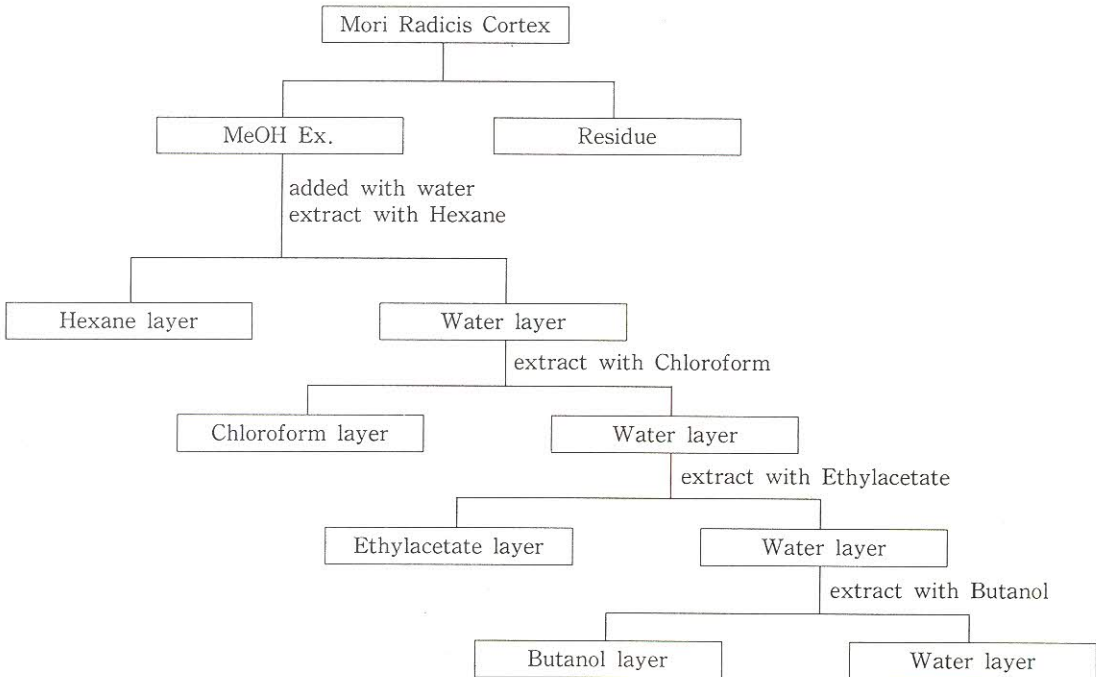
Mori Radicis Cortex

MeOH Ex.

Residue

added with water
extract with Hexane

Hexane layer

Water layer

extract with Chloroform

Chloroform layer

Water layer

extract with Ethylacetate

Ethylacetate layer

Water layer

extract with Butanol

Butanol layer

Water layer